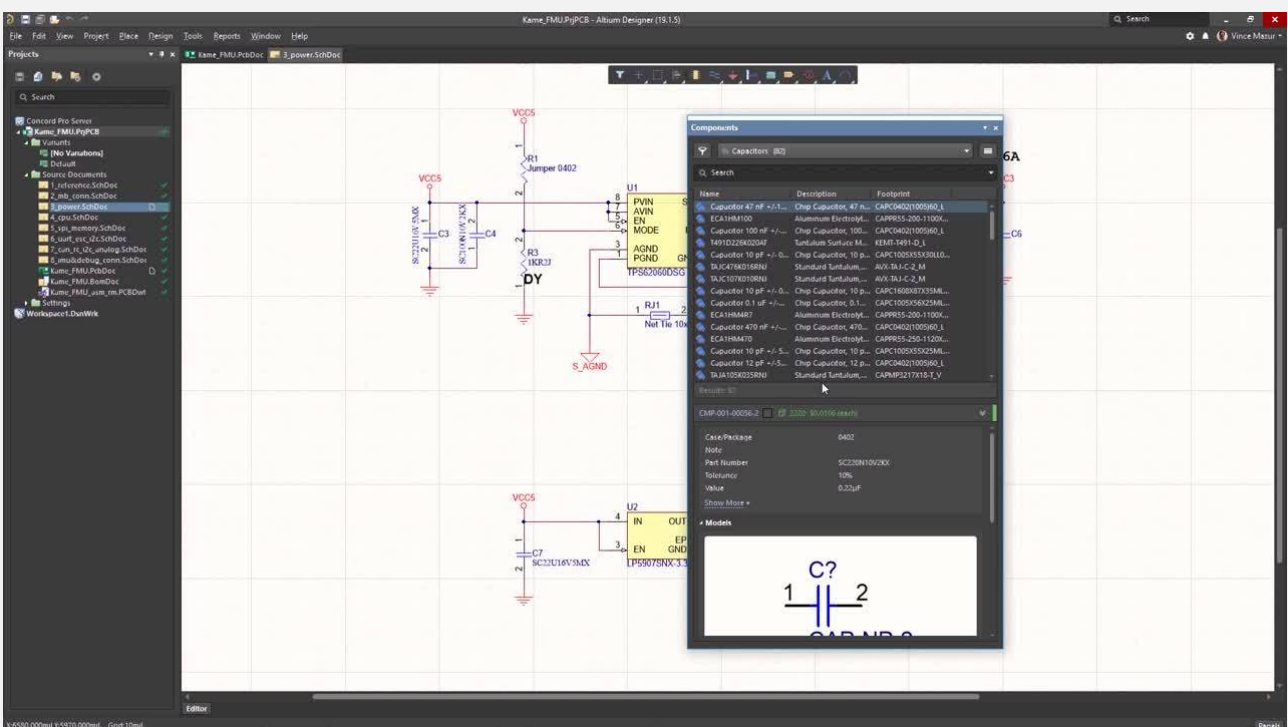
Kame_FMU.PrjPCB - Altium Designer (19.1.5)

Q Search

Vince Mazur

File Edit View Project Place Design Tools Reports Window Help

Projects

Kame_FMU.PcbDoc 3_power.SchDoc

Q Search

Concord Pro Server
Kame_FMU.PrjPCB
Variants
[No Variations]
Default
Source Documents
1_reference.SchDoc
2_mb_conn.SchDoc
3_power.SchDoc
4_cpu.SchDoc
5_spi_memory.SchDoc
6_uart_esc_i2c.SchDoc
7_can_rc_i2c_analog.SchDoc
8_imu&debug_conn.SchDoc
Kame_FMU.PcbDoc
Kame_FMU.BomDoc
Kame_FMU_asm_rm.PCBDwf
Settings
Workspace1.DsnWrk

VCC5
R1
Jumper 0402
VCC5
C3
SC22U10V5MX
C4
SC100N10V2KX
R3
1KR2J
DY
U1
PVIN
AVIN
EN
MODE
AGND
PGND
TPS62060DSG
RJ1
Net Tie 10x
S_AGND
6A
C3
C6

VCC5
U2
IN
OUT
EN
EP
GND
C7
SC22U16V5MX
LP5907SNX-3.3

Components

Capacitors (82)

Q Search

| Name | Description | Footprint |
|---|---|---|
| Capacitor 47 nF +/-1... | Chip Capacitor, 47 n... | CAPC0402(1005)60_L |
| ECA1HM100 | Aluminum Electrolyt... | CAPPR55-200-1100X... |
| Capacitor 100 nF +/-... | Chip Capacitor, 100... | CAPC0402(1005)60_L |
| T491D226K020AT | Tantalum Surface M... | KEMT-T491-D_L |
| Capacitor 10 pF +/- 0... | Chip Capacitor, 10 p... | CAPC1005X55X30LL0... |
| TAJC476K016RNJ | Standard Tantalum,... | AVX-TAJ-C-2_M |
| TAJC107K010RNJ | Standard Tantalum,... | AVX-TAJ-C-2_M |
| Capacitor 10 pF +/- 0... | Chip Capacitor, 10 p... | CAPC1608X87X35ML... |
| Capacitor 0.1 uF +/-... | Chip Capacitor, 0.1... | CAPC1005X56X25ML... |
| ECA1HM4R7 | Aluminum Electrolyt... | CAPPR55-200-1100X... |
| Capacitor 470 nF +/-... | Chip Capacitor, 470... | CAPC0402(1005)60_L |
| ECA1HM470 | Aluminum Electrolyt... | CAPPR55-250-1120X... |
| Capacitor 10 pF +/- 5... | Chip Capacitor, 10 p... | CAPC1005X55X25ML... |
| Capacitor 12 pF +/-5... | Chip Capacitor, 12 p... | CAPC0402(1005)60_L |
| TAJA105K035RNJ | Standard Tantalum,... | CAPMP3217X18-T_V |

Results: 82

CMP-001-00056-2 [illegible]

Case/Package 0402
Note
Part Number SC220N10V2KX
Tolerance 10%
Value 0.22µF
Show More
Models

C?
1 2
CAP NP 0

Editor

X:6580.000mil Y:5970.000mil Grid:10mil

Panels